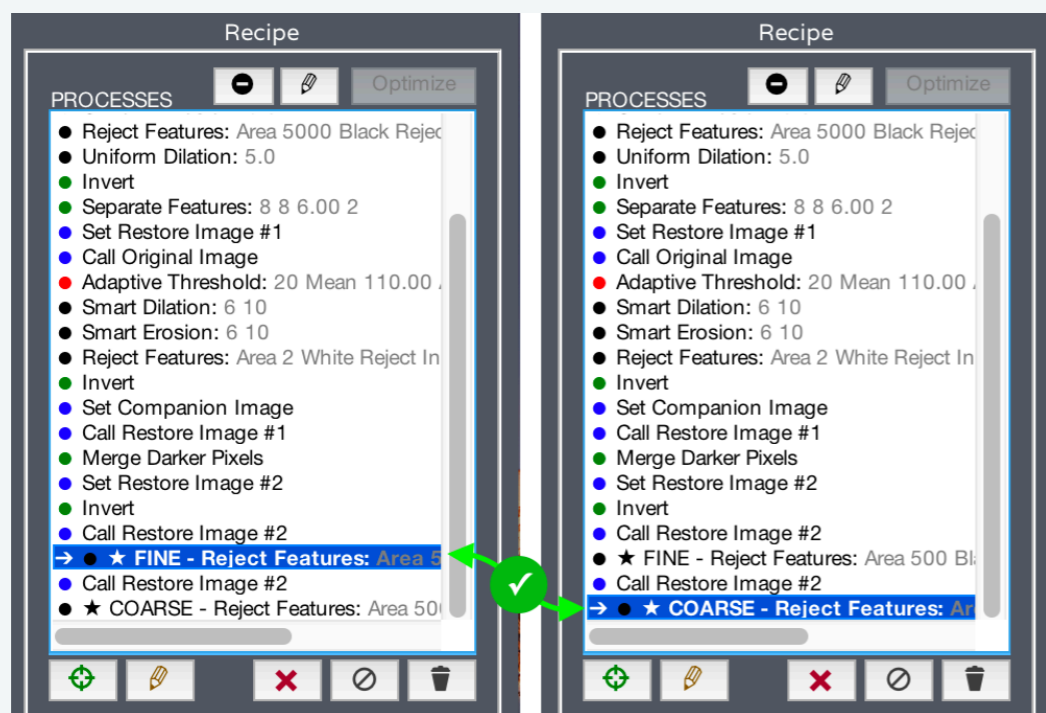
Recipe

PROCESSES

Optimize

Reject Features: Area 5000 Black Rejec
Uniform Dilation: 5.0
Invert
Separate Features: 8 8 6.00 2
Set Restore Image #1
Call Original Image
Adaptive Threshold: 20 Mean 110.00
Smart Dilation: 6 10
Smart Erosion: 6 10
Reject Features: Area 2 White Reject In
Invert
Set Companion Image
Call Restore Image #1
Merge Darker Pixels
Set Restore Image #2
Invert
Call Restore Image #2
→ ★ FINE - Reject Features: Area 5
Call Restore Image #2
★ COARSE - Reject Features: Area 50

Recipe

PROCESSES

Optimize

Reject Features: Area 5000 Black Rejec
Uniform Dilation: 5.0
Invert
Separate Features: 8 8 6.00 2
Set Restore Image #1
Call Original Image
Adaptive Threshold: 20 Mean 110.00
Smart Dilation: 6 10
Smart Erosion: 6 10
Reject Features: Area 2 White Reject In
Invert
Set Companion Image
Call Restore Image #1
Merge Darker Pixels
Set Restore Image #2
Invert
Call Restore Image #2
★ FINE - Reject Features: Area 500 Bl
Call Restore Image #2
→ ★ COARSE - Reject Features: Ar